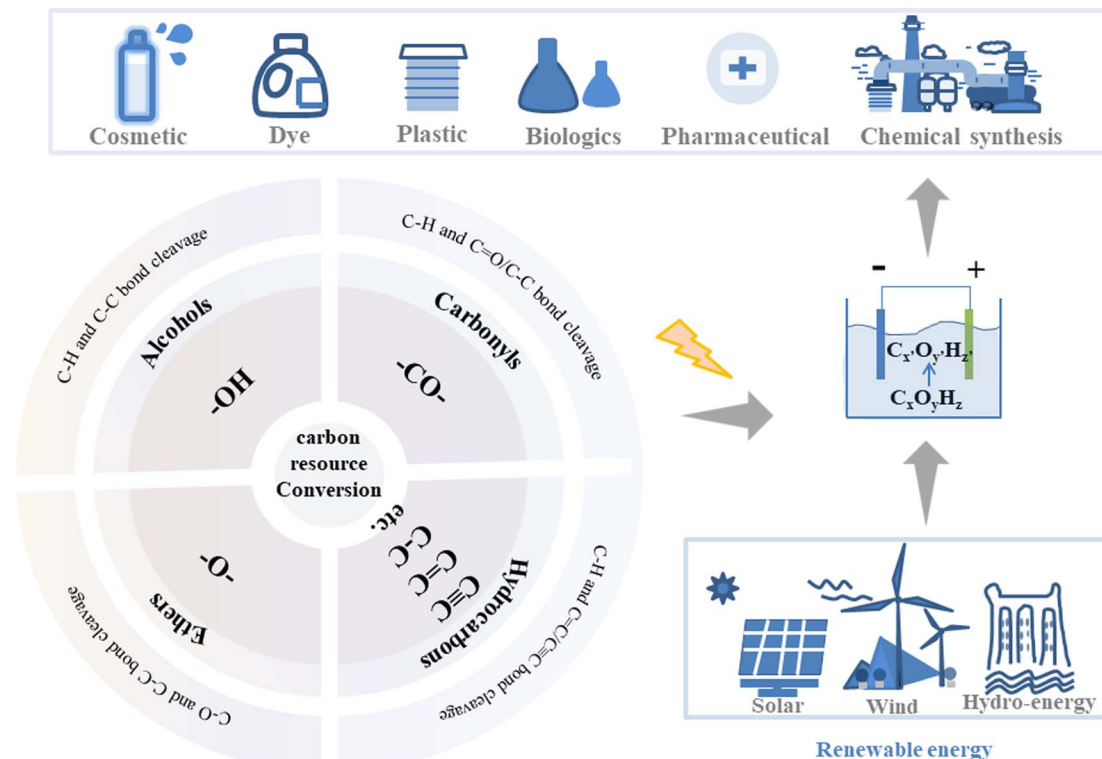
Cosmetic Dye Plastic Biologics Pharmaceutical Chemical synthesis

C-H and C-C bond cleavage

Alcohols

-OH

C-H and C=O/C-C bond cleavage

Carbonyls

-CO-

carbon resource Conversion

-O-

Ethers

C-O and C-C bond cleavage

C-C C=C C≡C etc.

Hydrocarbons

C-H and C=C/C≡C bond cleavage

- +

$C_{x'}O_{y'}H_{z'}$

$C_xO_yH_z$

Solar Wind Hydro-energy

Renewable energy